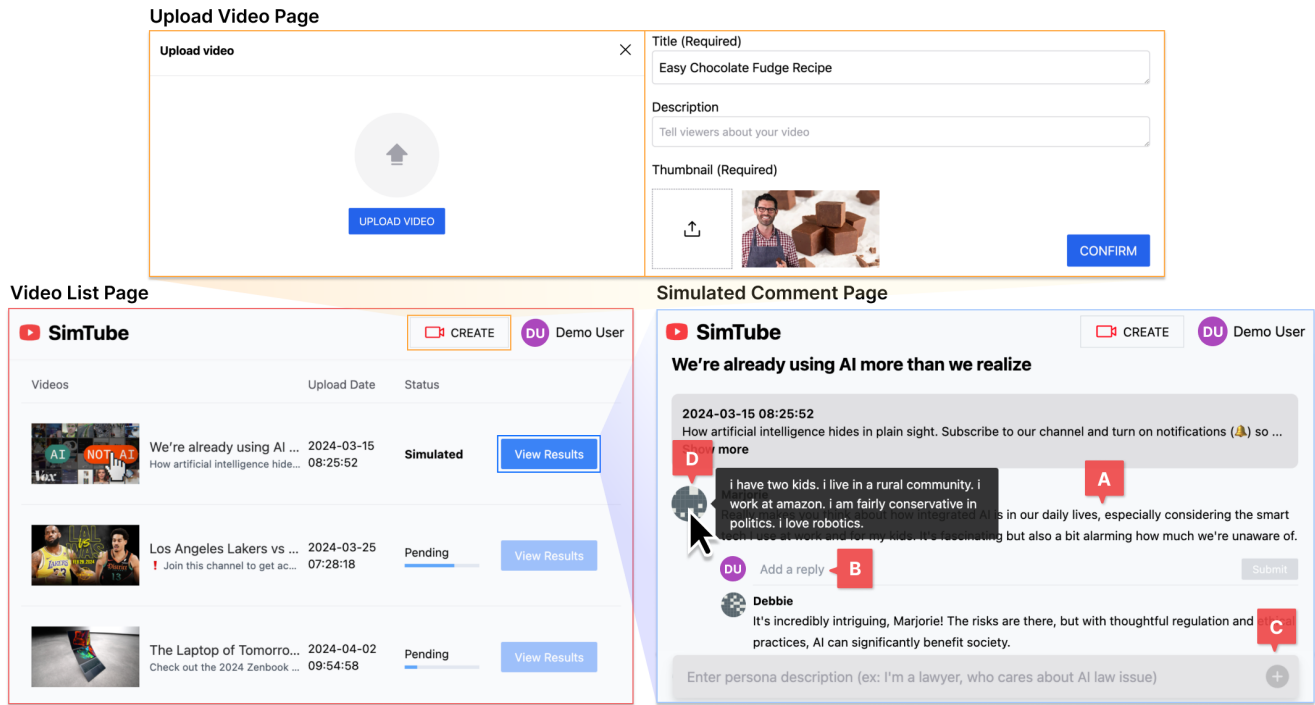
Upload Video Page

Upload video

UPLOAD VIDEO

Title (Required)

Easy Chocolate Fudge Recipe

Description

Tell viewers about your video

Thumbnail (Required)

CONFIRM

Video List Page

SimTube

CREATE

DU Demo User

| Videos | Upload Date | Status | |
|---|---|---|---|
| We're already using AI ... How artificial intelligence hide... | 2024-03-15 08:25:52 | Simulated | View Results |
| Los Angeles Lakers vs ... ❗ Join this channel to get ac... | 2024-03-25 07:28:18 | Pending | View Results |
| The Laptop of Tomorro... Check out the 2024 Zenbook ... | 2024-04-02 09:54:58 | Pending | View Results |

Simulated Comment Page

SimTube

CREATE

DU Demo User

We're already using AI more than we realize

2024-03-15 08:25:52

How artificial intelligence hides in plain sight. Subscribe to our channel and turn on notifications (🔔) so ...

Show more

D

i have two kids. i live in a rural community. i work at amazon. i am fairly conservative in politics. i love robotics.

A

Marjorie

R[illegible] AI is in our daily lives, especially considering the smart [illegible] I use at work and for my kids. It's fascinating but also a bit alarming how much we're unaware of.

DU Add a reply

B

Submit

Debbie

It's incredibly intriguing, Marjorie! The risks are there, but with thoughtful regulation and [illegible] practices, AI can significantly benefit society.

C

Enter persona description (ex: I'm a lawyer, who cares about AI law issue)